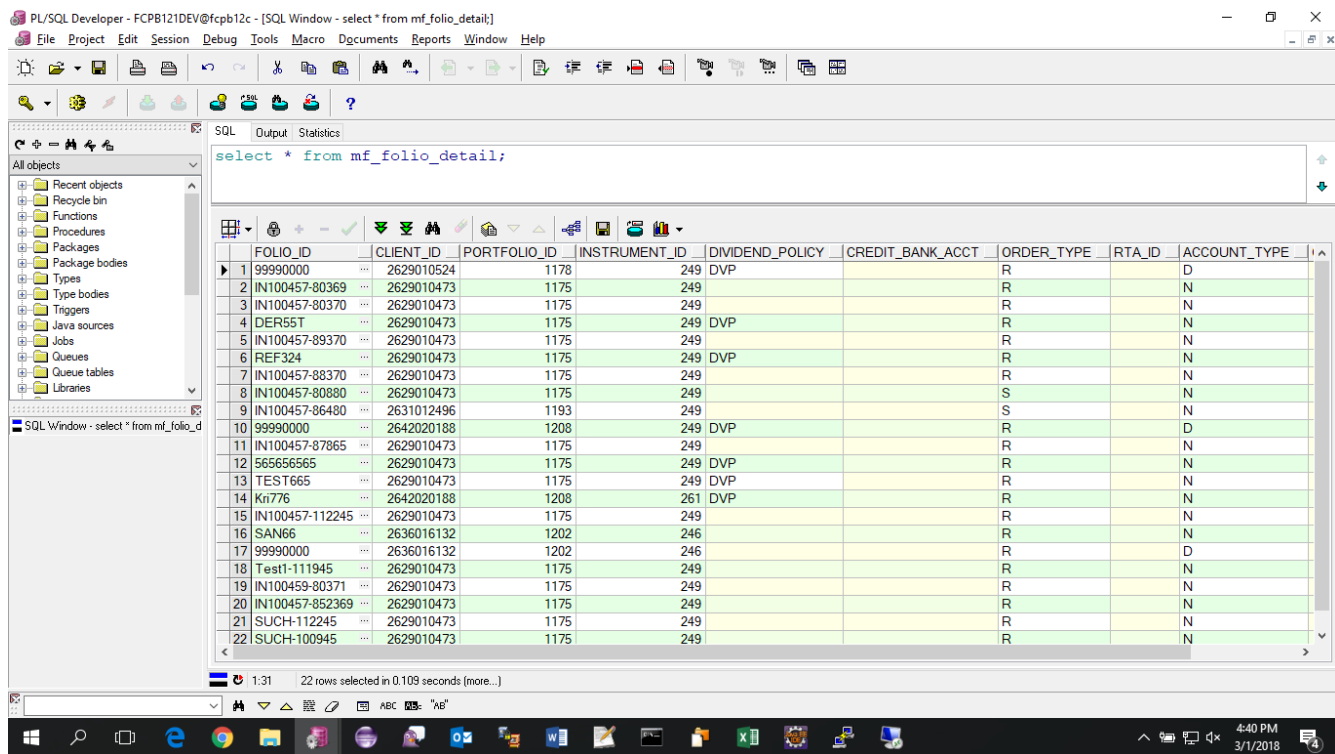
PL/SQL Developer - FCPB121DEV@fcpb12c - [SQL Window - select * from mf_folio_detail;]

File Project Edit Session Debug Tools Macro Documents Reports Window Help

All objects

Recent objects
Recycle bin
Functions
Procedures
Packages
Package bodies
Types
Type bodies
Triggers
Java sources
Jobs
Queues
Queue tables
Libraries

SQL Window - select * from mf_folio_d

SQL Output Statistics

select * from mf_folio_detail;

| | FOLIO_ID | CLIENT_ID | PORTFOLIO_ID | INSTRUMENT_ID | DIVIDEND_POLICY | CREDIT_BANK_ACCT | ORDER_TYPE | RTA_ID | ACCOUNT_TYPE |
|---|---|---|---|---|---|---|---|---|---|
| 1 | 99990000 | 2629010524 | 1178 | 249 | DVP | | R | | D |
| 2 | IN100457-80369 | 2629010473 | 1175 | 249 | | | R | | N |
| 3 | IN100457-80370 | 2629010473 | 1175 | 249 | | | R | | N |
| 4 | DER55T | 2629010473 | 1175 | 249 | DVP | | R | | N |
| 5 | IN100457-89370 | 2629010473 | 1175 | 249 | | | R | | N |
| 6 | REF324 | 2629010473 | 1175 | 249 | DVP | | R | | N |
| 7 | IN100457-88370 | 2629010473 | 1175 | 249 | | | R | | N |
| 8 | IN100457-80880 | 2629010473 | 1175 | 249 | | | S | | N |
| 9 | IN100457-86480 | 2631012496 | 1193 | 249 | | | S | | N |
| 10 | 99990000 | 2642020188 | 1208 | 249 | DVP | | R | | D |
| 11 | IN100457-87865 | 2629010473 | 1175 | 249 | | | R | | N |
| 12 | 565656565 | 2629010473 | 1175 | 249 | DVP | | R | | N |
| 13 | TEST665 | 2629010473 | 1175 | 249 | DVP | | R | | N |
| 14 | Kri776 | 2642020188 | 1208 | 261 | DVP | | R | | N |
| 15 | IN100457-112245 | 2629010473 | 1175 | 249 | | | R | | N |
| 16 | SAN66 | 2636016132 | 1202 | 246 | | | R | | N |
| 17 | 99990000 | 2636016132 | 1202 | 246 | | | R | | D |
| 18 | Test1-111945 | 2629010473 | 1175 | 249 | | | R | | N |
| 19 | IN100459-80371 | 2629010473 | 1175 | 249 | | | R | | N |
| 20 | IN100457-852369 | 2629010473 | 1175 | 249 | | | R | | N |
| 21 | SUCH-112245 | 2629010473 | 1175 | 249 | | | R | | N |
| 22 | SUCH-100945 | 2629010473 | 1175 | 249 | | | R | | N |

1:31 22 rows selected in 0.109 seconds (more...)

ABC "AB"

4:40 PM
3/1/2018